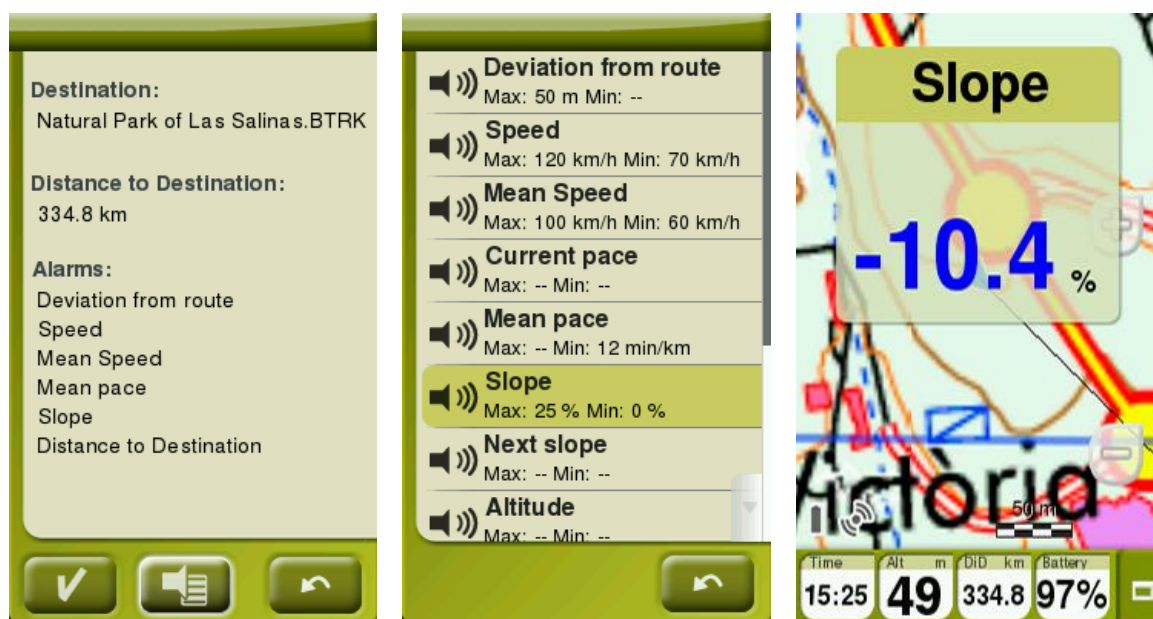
Destination:
Natural Park of Las Salinas.BTRK

Distance to Destination:
334.8 km

Alarms:
Deviation from route
Speed
Mean Speed
Mean pace
Slope
Distance to Destination

Deviation from route
Max: 50 m Min: --
Speed
Max: 120 km/h Min: 70 km/h
Mean Speed
Max: 100 km/h Min: 60 km/h
Current pace
Max: -- Min: --
Mean pace
Max: -- Min: 12 min/km
Slope
Max: 25 % Min: 0 %
Next slope
Max: -- Min: --
Altitude
Max: -- Min: --

Slope
-10.4 %

Victòria
50 m

| Time | Alt m | DiD km | Battery |
|---|---|---|---|
| 15:25 | 49 | 334.8 | 97% |